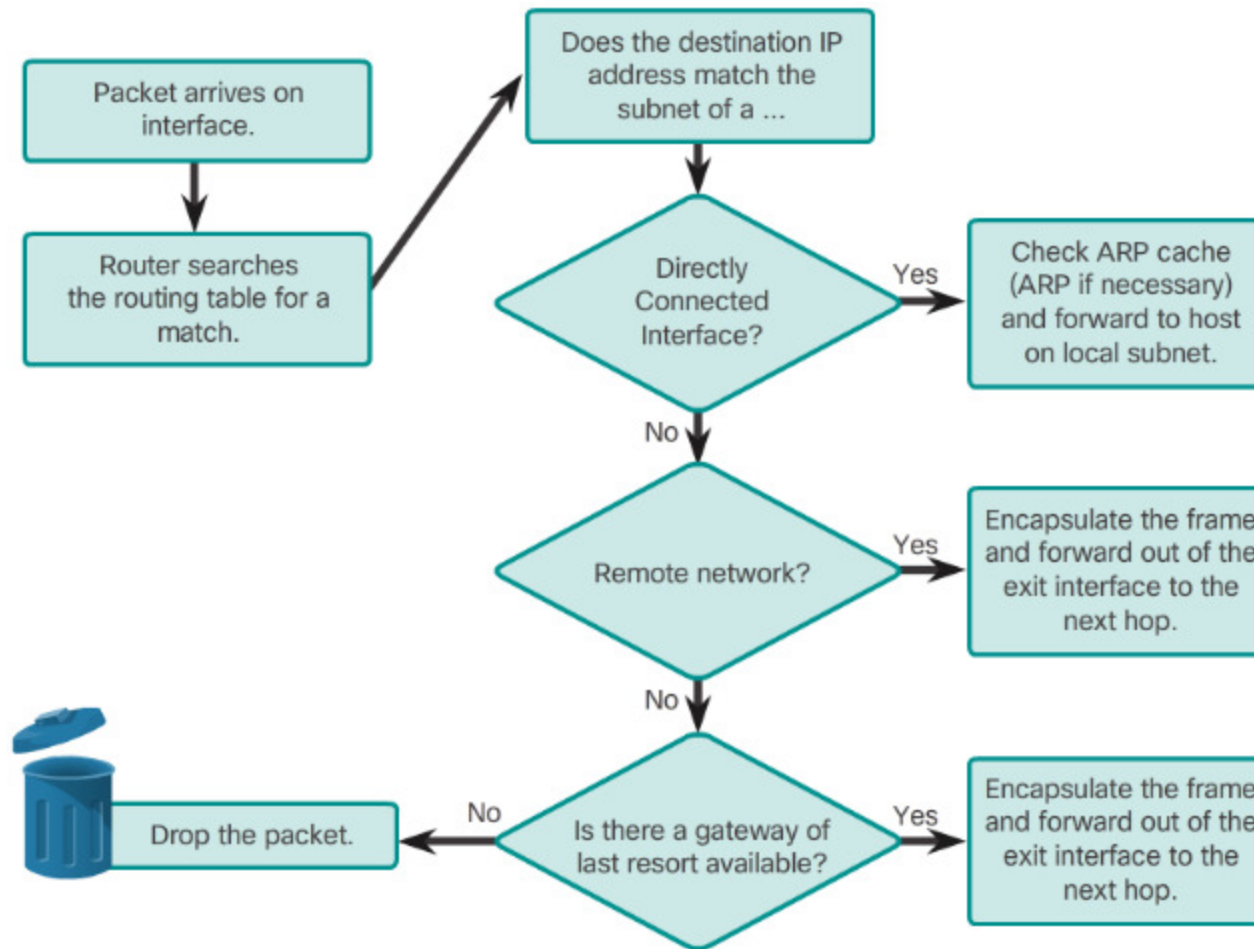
Packet arrives on interface.

Router searches the routing table for a match.

Does the destination IP address match the subnet of a ...

Directly Connected Interface?

Yes

Check ARP cache (ARP if necessary) and forward to host on local subnet.

No

Remote network?

Yes

Encapsulate the frame and forward out of the exit interface to the next hop.

No

Is there a gateway of last resort available?

No

Drop the packet.

Yes

Encapsulate the frame and forward out of the exit interface to the next hop.